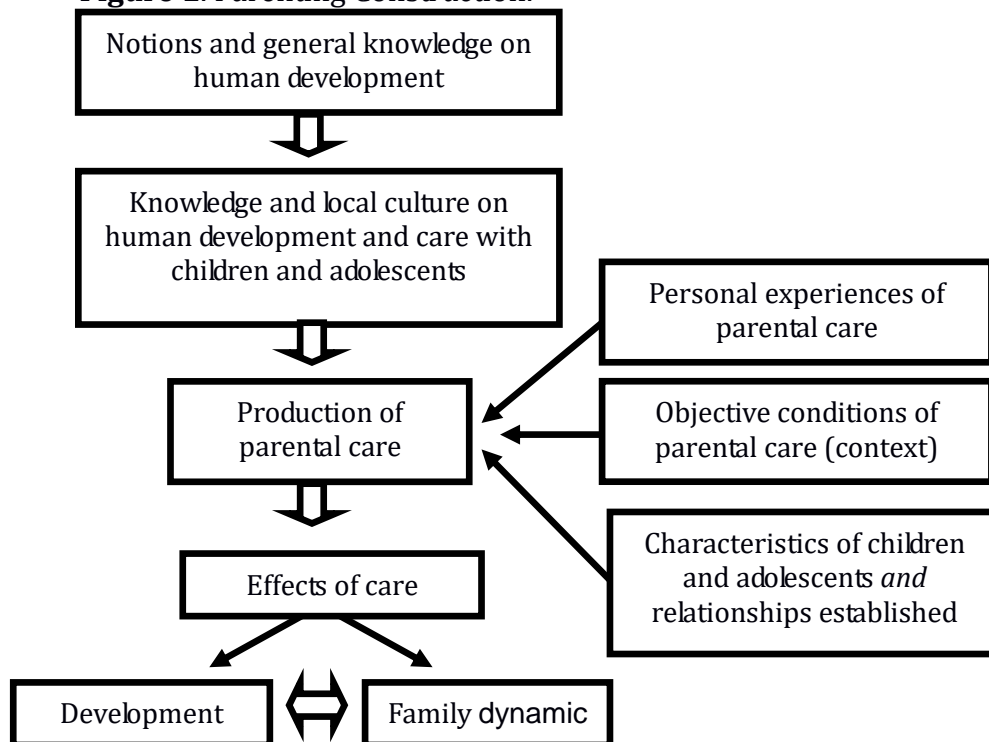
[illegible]

Notions and general knowledge on human development

Knowledge and local culture on human development and care with children and adolescents

Personal experiences of parental care

Production of parental care

Objective conditions of parental care (context)

Characteristics of children and adolescents *and* relationships established

Effects of care

Development

Family dynamic